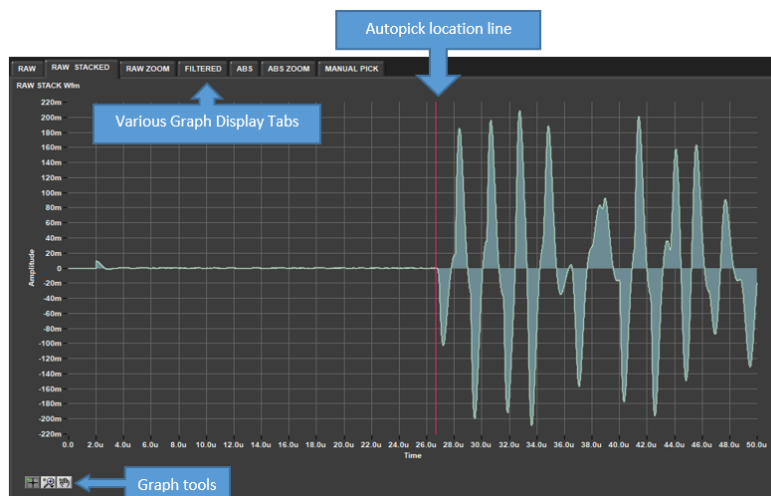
Autopick location line

RAW | RAW STACKED | RAW ZOOM | FILTERED | ABS | ABS ZOOM | MANUAL PICK

RAW STACK Wfm

Various Graph Display Tabs

220m
200m
180m
160m
140m
120m
100m
80m
60m
40m
20m
0
-20m
-40m
-60m
-80m
-100m
-120m
-140m
-160m
-180m
-200m
-220m

Amplitude

0.0 2.0u 4.0u 6.0u 8.0u 10.0u 12.0u 14.0u 16.0u 18.0u 20.0u 22.0u 24.0u 26.0u 28.0u 30.0u 32.0u 34.0u 36.0u 38.0u 40.0u 42.0u 44.0u 46.0u 48.0u 50.0u

Time

Graph tools